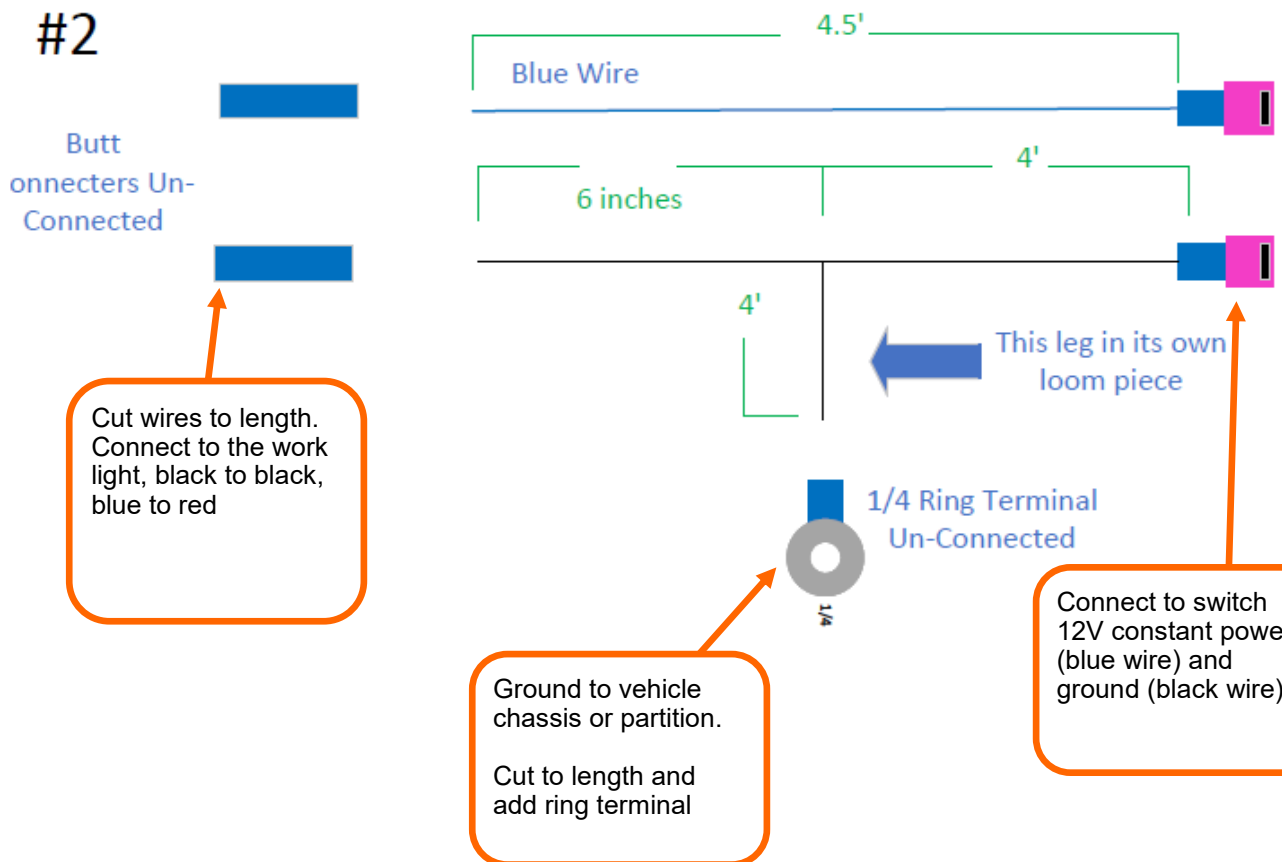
#2

Butt onnecters Un-Connected

4.5'

Blue Wire

6 inches

4'

4'

This leg in its own loom piece

1/4 Ring Terminal Un-Connected

1/4

Cut wires to length. Connect to the work light, black to black, blue to red

Ground to vehicle chassis or partition.

Cut to length and add ring terminal

Connect to switch 12V constant powe (blue wire) and ground (black wire)